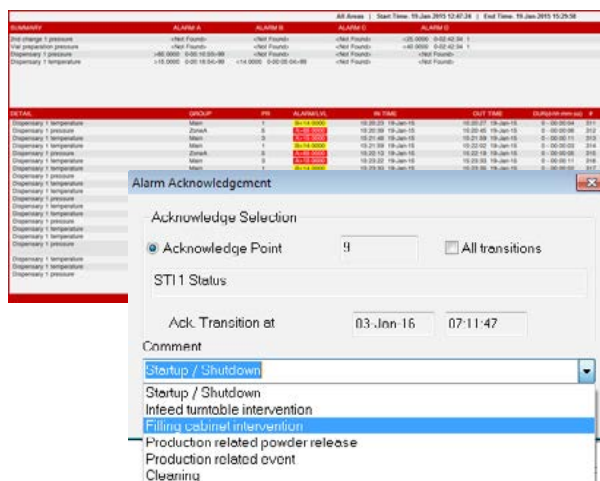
All Areas | Start Time: 19.Jan 2015 12:47:24 | End Time: 19.Jan 2015 15:29:58

| SUMMARY | ALARM A | ALARM B | ALARM C | ALARM D |
|---|---|---|---|---|
| 2nd change 1 pressure | <Not Found> | <Not Found> | <Not Found> | <25.0000 0:02:42:34 1 |
| Vial preparation pressure | <Not Found> | <Not Found> | <Not Found> | <40.0000 0:02:42:34 1 |
| Dispensary 1 pressure | >90.0000 0:00:16:55=99 | <Not Found> | <Not Found> | <Not Found> |
| Dispensary 1 temperature | >15.0000 0:00:16:54=99 | <14.0000 0:00:05:04=99 | <Not Found> | <Not Found> |

| DETAIL | GROUP | PR | ALARM/LVL | IN TIME | OUT TIME | DURATION | # |
|---|---|---|---|---|---|---|---|
| Dispensary 1 temperature | Main | 1 | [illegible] | 15:20:23 19-Jan-15 | 15:20:27 19-Jan-15 | 0 - 00:00:04 | 311 |
| Dispensary 1 pressure | ZoneA | 5 | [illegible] | 15:20:39 19-Jan-15 | 15:20:45 19-Jan-15 | 0 - 00:00:06 | 312 |
| Dispensary 1 temperature | Main | 3 | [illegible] | 15:21:58 19-Jan-15 | 15:21:59 19-Jan-15 | 0 - 00:00:11 | 313 |
| Dispensary 1 temperature | Main | 1 | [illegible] | 15:21:59 19-Jan-15 | 15:22:02 19-Jan-15 | 0 - 00:00:02 | 314 |
| Dispensary 1 pressure | ZoneA | 5 | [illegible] | 15:22:13 19-Jan-15 | 15:22:19 19-Jan-15 | 0 - 00:00:06 | 315 |
| Dispensary 1 temperature | Main | 3 | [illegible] | 15:23:22 19-Jan-15 | 15:23:33 19-Jan-15 | 0 - 00:00:11 | 316 |
| Dispensary 1 temperature | Main | 1 | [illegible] | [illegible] | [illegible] | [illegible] | 317 |

Dispensary 1 pressure
Dispensary 1 temperature
Dispensary 1 temperature
Dispensary 1 pressure
Dispensary 1 temperature
Dispensary 1 temperature
Dispensary 1 pressure
Dispensary 1 temperature
Dispensary 1 temperature
Dispensary 1 pressure
Dispensary 1 temperature
Dispensary 1 temperature
Dispensary 1 pressure

Alarm Acknowledgement

Acknowledge Selection

Acknowledge Point 9

All transitions

STI 1 Status

Ack. Transition at 03-Jan-16 07:11:47

Comment

Startup / Shutdown

Startup / Shutdown
Infeed turntable intervention
Filling cabinet intervention
Production related powder release
Production related event
Cleaning